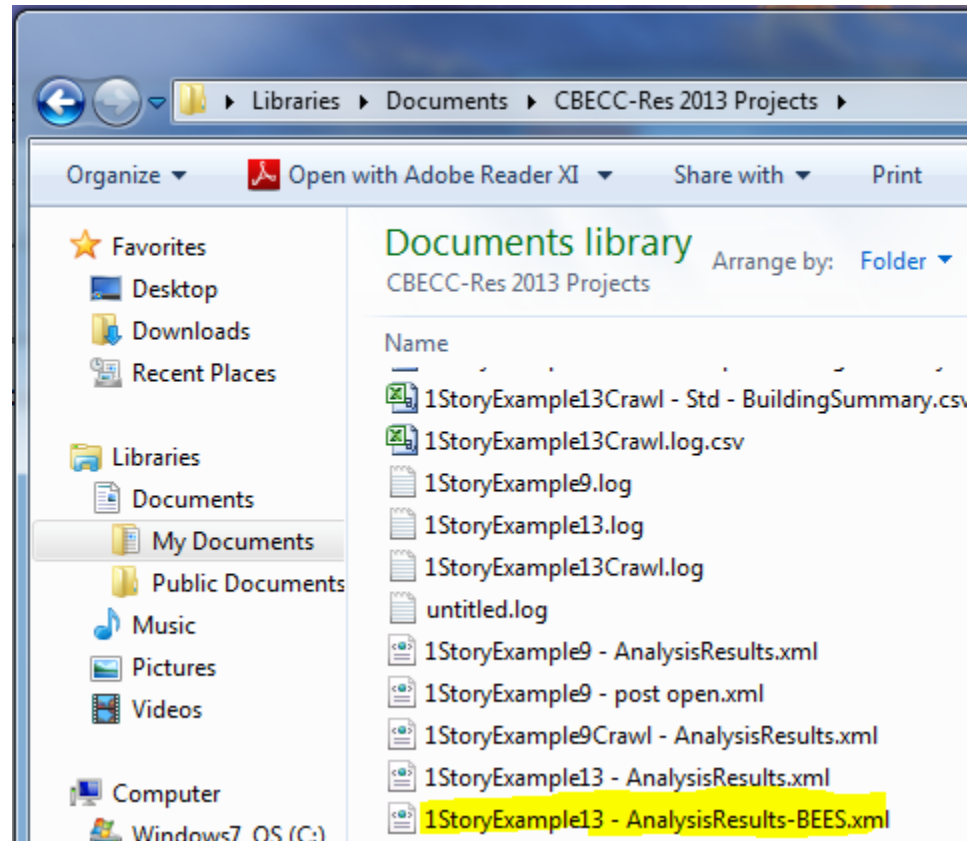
Libraries ▸ Documents ▸ CBECC-Res 2013 Projects ▸

Organize ▾ Open with Adobe Reader XI ▾ Share with ▾ Print

Favorites
Desktop
Downloads
Recent Places

Libraries
Documents
My Documents
Public Documents
Music
Pictures
Videos

Computer
Windows7_OS (C:)

Documents library
CBECC-Res 2013 Projects
Arrange by: Folder ▾

Name
1StoryExample13Crawl - Std - BuildingSummary.csv
1StoryExample13Crawl.log.csv
1StoryExample9.log
1StoryExample13.log
1StoryExample13Crawl.log
untitled.log
1StoryExample9 - AnalysisResults.xml
1StoryExample9 - post open.xml
1StoryExample9Crawl - AnalysisResults.xml
1StoryExample13 - AnalysisResults.xml
1StoryExample13 - AnalysisResults-BEES.xml